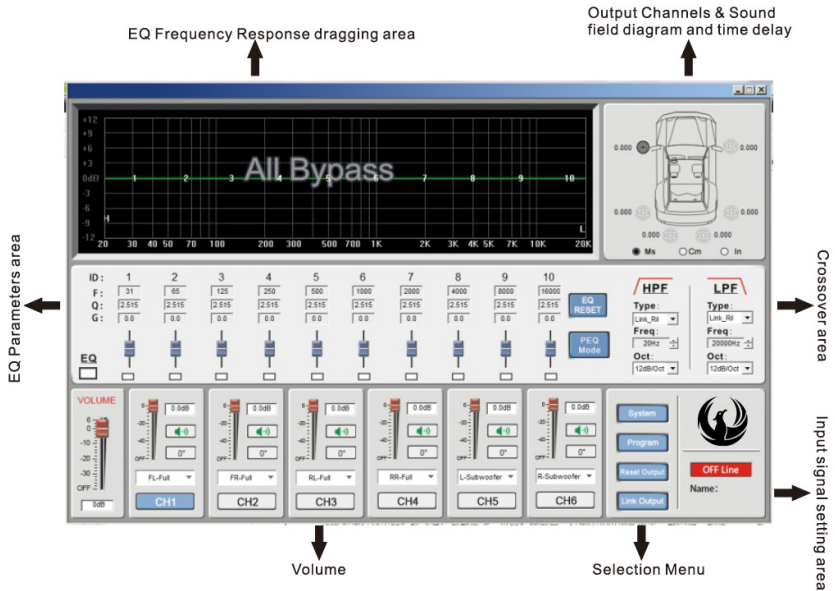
EQ Frequency Response dragging area

Output Channels & Sound field diagram and time delay

+12
+9
+6
+3
0dB
-3
-6
-9
-12
H
L
20 30 40 50 70 100 200 300 500 700 1K 2K 3K 4K 5K 7K 10K 20K

All Bypass

1 2 3 4 5 6 7 8 9 10

0.000 0.000 0.000 0.000 0.000 0.000 0.000 0.000

Ms Cm In

EQ Parameters area

| ID: | 1 | 2 | 3 | 4 | 5 | 6 | 7 | 8 | 9 | 10 |
|---|---|---|---|---|---|---|---|---|---|---|
| F: | 31 | 65 | 125 | 250 | 500 | 1000 | 2000 | 4000 | 8000 | 16000 |
| Q: | 2.515 | 2.515 | 2.515 | 2.515 | 2.515 | 2.515 | 2.515 | 2.515 | 2.515 | 2.515 |
| G: | 0.0 | 0.0 | 0.0 | 0.0 | 0.0 | 0.0 | 0.0 | 0.0 | 0.0 | 0.0 |

EQ

EQ RESET

PEQ Mode

HPF
Type: Link_Ril
Freq: 20Hz
Oct: 12dB/Oct

LPF
Type: Link_Ril
Freq: 20000Hz
Oct: 12dB/Oct

Crossover area

VOLUME
6
0
-10
-20
-30
-40
OFF
0dB

0dB 0° FL-Full CH1
0dB 0° FR-Full CH2
0dB 0° RL-Full CH3
0dB 0° RR-Full CH4
0dB 0° L-Subwoofer CH5
0dB 0° R-Subwoofer CH6

System
Program
Reset Output
Link Output

OFF Line
Name:

Input signal setting area

Volume

Selection Menu